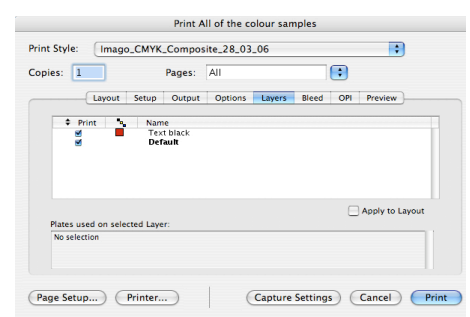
Print All of the colour samples

Print Style: Imago_CMYK_Composite_28_03_06

Copies: 1 Pages: All

Layout Setup Output Options Layers Bleed OPI Preview

| Print | | Name |
|---|---|---|
| ✓ | | Text black |
| ✓ | | Default |

Apply to Layout

Plates used on selected Layer:

No selection

Page Setup... Printer... Capture Settings Cancel Print